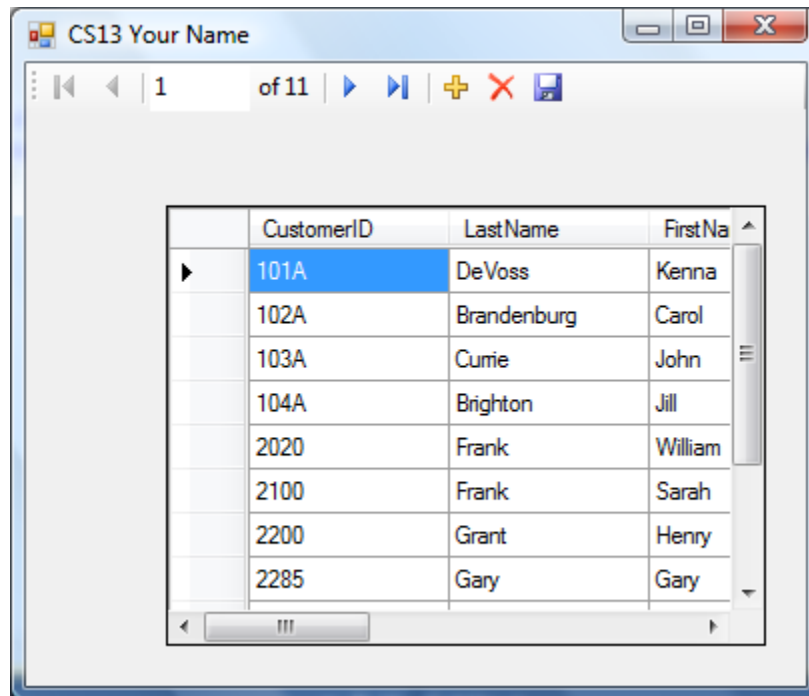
CS13 Your Name

1 of 11

| CustomerID | LastName | FirstNa |
|---|---|---|
| 101A | DeVoss | Kenna |
| 102A | Brandenburg | Carol |
| 103A | Currie | John |
| 104A | Brighton | Jill |
| 2020 | Frank | William |
| 2100 | Frank | Sarah |
| 2200 | Grant | Henry |
| 2285 | Gary | Gary |